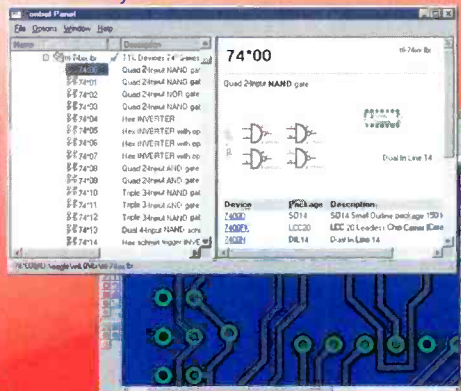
ontrol Panel
File Options Window Help
Name | Description
74xx.lbr | TTL Devices 74* Series
74*00 | Quad 2-input NAND gate
74*01 | Quad 2-input NAND gat
74*02 | Quad 2-input NOR gate
74*03 | Quad 2-input NAND gat
74*04 | Hex INVERTER
74*05 | Hex INVERTER with op
74*06 | Hex INVERTER with op
74*07 | Hex INVERTER with op
74*08 | Quad 2-input AND gate
74*09 | Quad 2-input AND gate
74*10 | Triple 3-input NAND ga
74*11 | Triple 3-input AND gate
74*12 | Triple 3-input NAND gat
74*13 | Dual 4-input NAND schi
74*14 | Hex schmitt trigger INVE

74*00
74xx.lbr
Quad 2-input NAND gate
Dual In Line 14

| Device | Package | Description |
|---|---|---|
| 7400D | SO14 | SO14 Small Outline package 150 |
| 7400FK | LCC20 | LCC 20 Leadless Chip Carrier (Cera |
| 7400N | DIL14 | Dual In Line 14 |

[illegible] 74xx.lbr